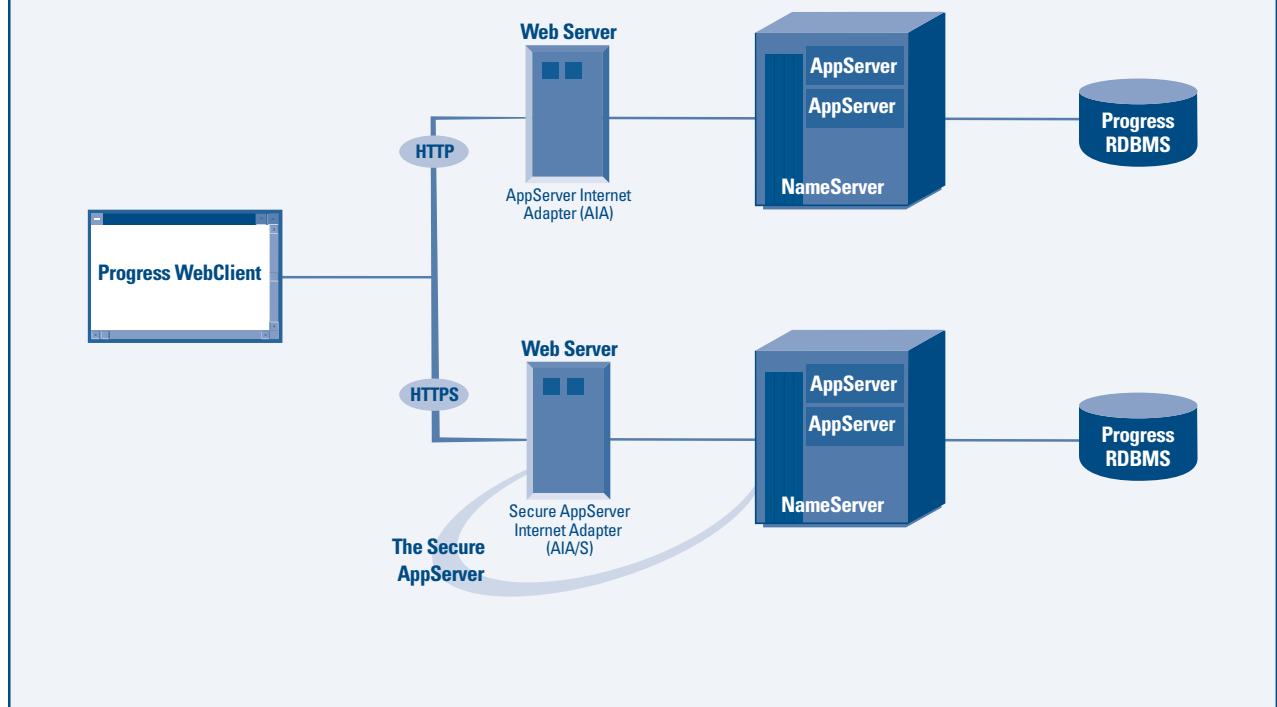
Web Server

AppServer

AppServer

NameServer

Progress RDBMS

HTTP

AppServer Internet Adapter (AIA)

Progress WebClient

Web Server

AppServer

AppServer

NameServer

Progress RDBMS

HTTPS

Secure AppServer Internet Adapter (AIA/S)

The Secure AppServer